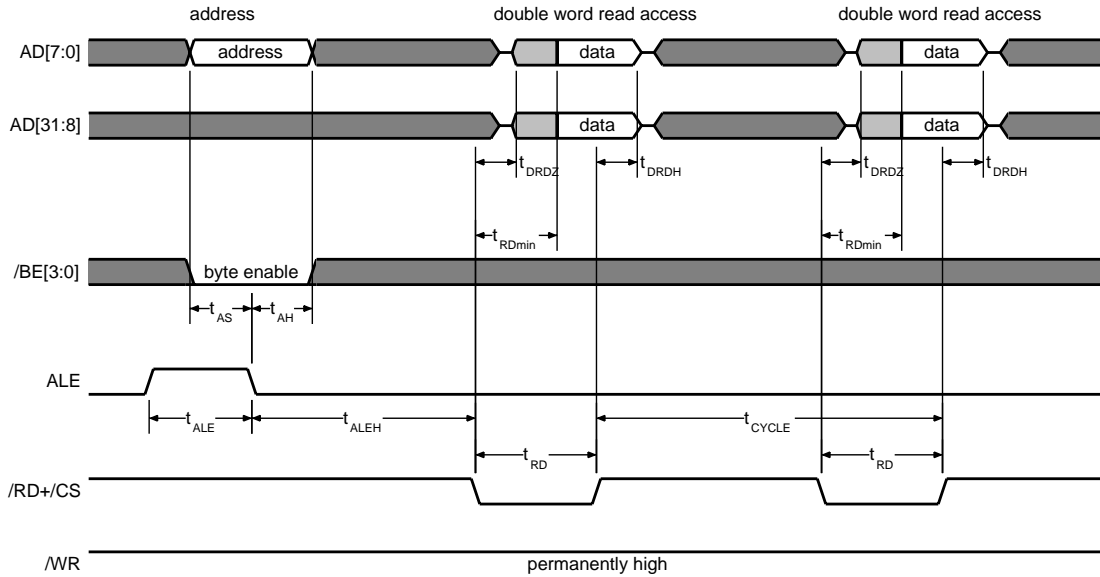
address

double word read access

double word read access

AD[7:0]

address

data

data

AD[31:8]

data

data

$t_{DRDZ}$

$t_{DRDH}$

$t_{DRDZ}$

$t_{DRDH}$

$t_{RDmin}$

$t_{RDmin}$

/BE[3:0]

byte enable

$t_{AS}$

$t_{AH}$

ALE

$t_{ALE}$

$t_{ALEH}$

$t_{CYCLE}$

$t_{RD}$

$t_{RD}$

/RD+/CS

/WR

permanently high